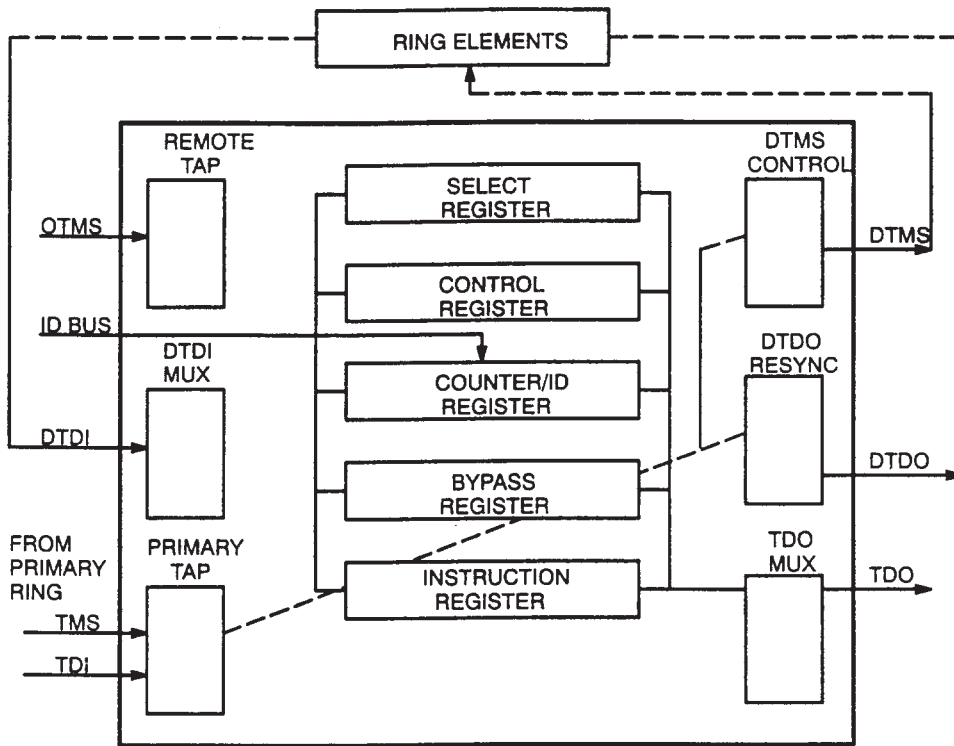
RING ELEMENTS

REMOTE TAP

OTMS

ID BUS

DTDI MUX

DTDI

FROM PRIMARY RING

PRIMARY TAP

TMS

TDI

SELECT REGISTER

CONTROL REGISTER

COUNTER/ID REGISTER

BYPASS REGISTER

INSTRUCTION REGISTER

DTMS CONTROL

DTMS

DTDO RESYNC

DTDO

TDO MUX

TDO